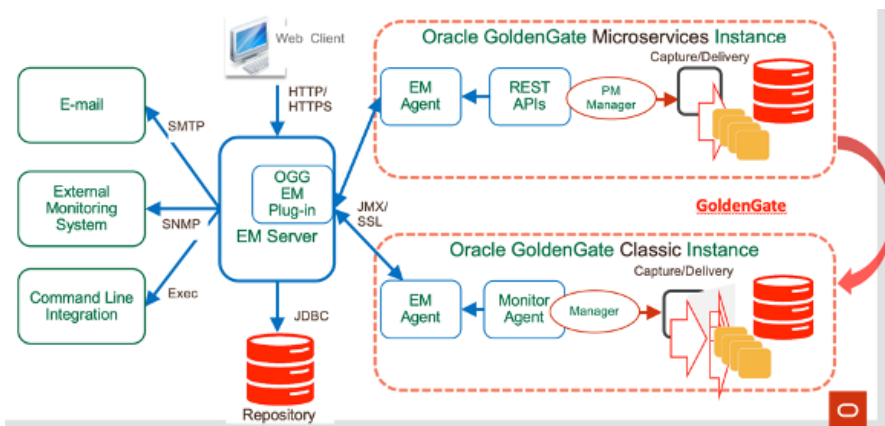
Web Client

HTTP/
HTTPS

E-mail

SMTP

External Monitoring System

SNMP

Command Line Integration

Exec

OGG EM Plug-in

EM Server

JMX/
SSL

JDBC

Repository

Oracle GoldenGate Microservices Instance

EM Agent

REST APIs

PM Manager

Capture/Delivery

GoldenGate

Oracle GoldenGate Classic Instance

EM Agent

Monitor Agent

Manager

Capture/Delivery